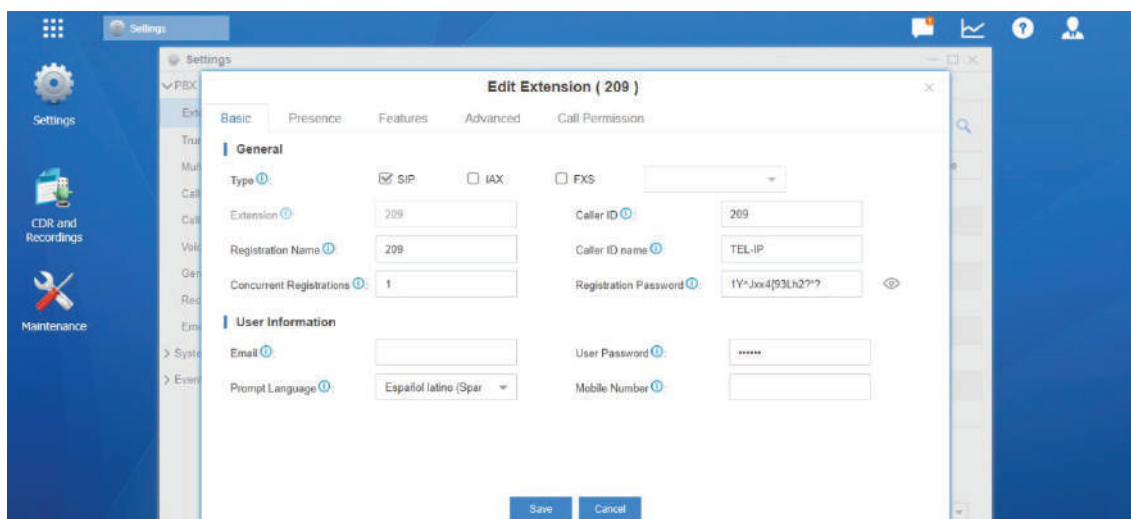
Settings

Settings

CDR and Recordings

Maintenance

Settings

PBX

Ext

Tru

Mul

Cal

Cal

Voi

Gen

Rec

Em

> Syst

> Even

Edit Extension ( 209 )

Basic Presence Features Advanced Call Permission

General

Type: ☑ SIP ☐ IAX ☐ FXS

Extension: 209

Caller ID: 209

Registration Name: 209

Caller ID name: TEL-IP

Concurrent Registrations: 1

Registration Password: fY^Jxx4[93Lh2?^?

User Information

Email:

User Password: ••••••

Prompt Language: Español latino (Spar

Mobile Number:

Save Cancel